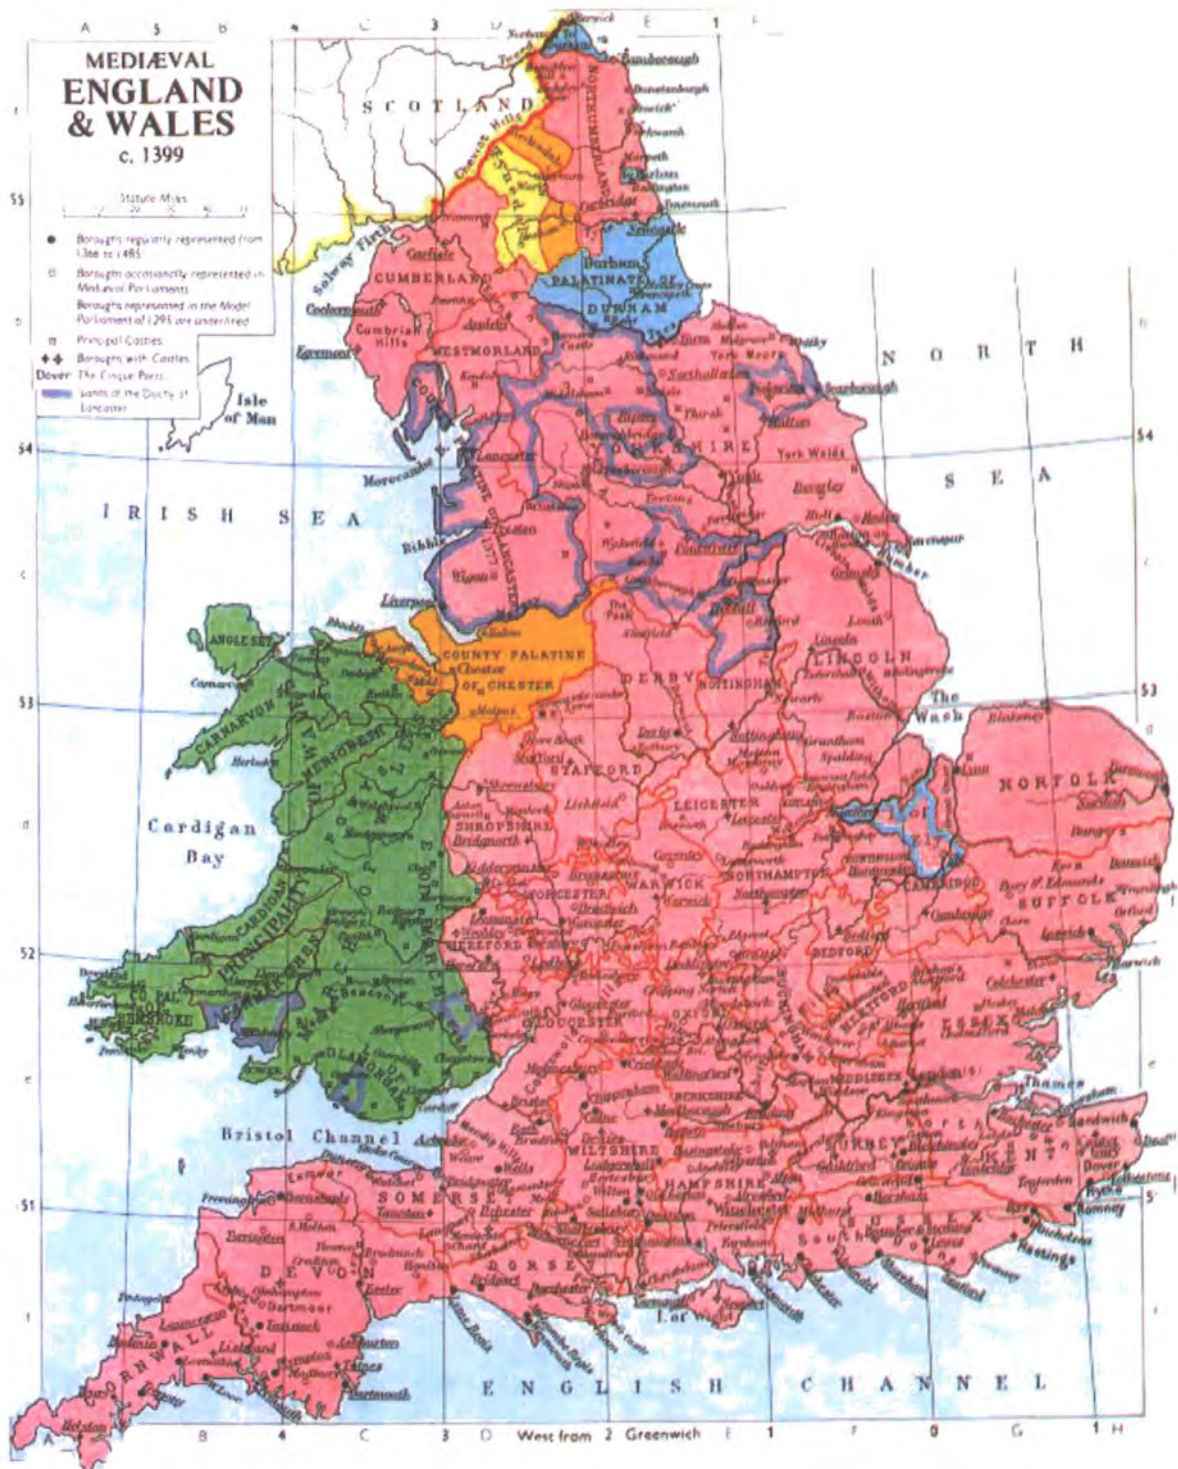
MEDIÆVAL
ENGLAND
& WALES
c. 1399

Statute Miles

Boroughs regularly represented from 1366 to 1485
Boroughs occasionally represented in Mediæval Parliaments
Boroughs represented in the Model Parliament of 1295 are underlined
Principal Castles
Boroughs with Castles
Dover The Cinque Ports
Lands of the Duchy of Lancaster

SCOTLAND
Berwick
Bamborough
NORTHUMBERLAND
Newcastle
Solway Firth
Carlisle
CUMBERLAND
Cockermouth
Cumbrian Hills
Egremont
PALATINATE OF DURHAM
Durham
WESTMORLAND
Isle of Man
NORTH
SEA
Scarborough
York Wolds
Beverley
Hull
Humber
IRISH SEA
Lancaster
Morecambe
Ribble
Liverpool
YORKSHIRE
York
Pontefract
COUNTY PALATINE
Chester
OF CHESTER
ANGLESEY
Carnarvon
CARNARVON
MERIONETH
DERBY
NOTTINGHAM
LINCOLN
Lincoln
Grimsby
Louth
Boston
The Wash
NORFOLK
Norwich
Lynn
Cardigan Bay
STAFFORD
Lichfield
LEICESTER
Leicester
SHROPSHIRE
Shrewsbury
Bridgnorth
WORCESTER
WARWICK
NORTHAMPTON
CAMBRIDGE
SUFFOLK
Ipswich
HEREFORD
BEDFORD
Colchester
ESSEX
GLOUCESTER
OXFORD
HERTFORD
PRINCIPALITY
CARDIGAN
GLAMORGAN
Thames
MIDDLESEX
London
Bristol Channel
Bristol
WILTSHIRE
SURREY
KENT
Canterbury
Dover
Sandwich
Hythe
Romney
Hastings
SOMERSET
HAMPSHIRE
Winchester
Southampton
SUSSEX
DORSET
DEVON
Exeter
Dartmoor
CORNWALL
Isle of Wight
ENGLISH CHANNEL

West from 2 Greenwich
55 54 53 52 51
A B C D E F G H